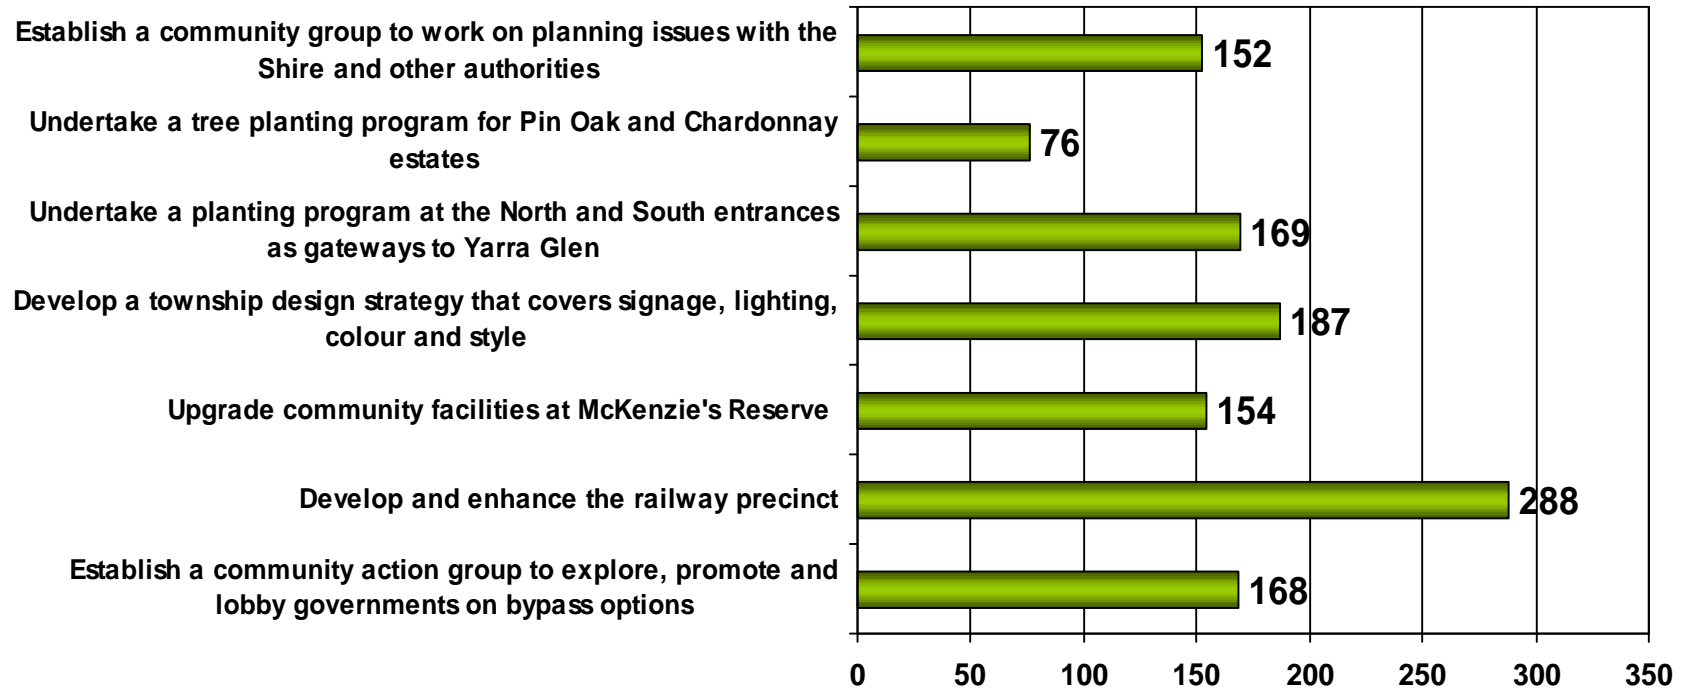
Establish a community group to work on planning issues with the Shire and other authorities

152

Undertake a tree planting program for Pin Oak and Chardonnay estates

76

Undertake a planting program at the North and South entrances as gateways to Yarra Glen

169

Develop a township design strategy that covers signage, lighting, colour and style

187

Upgrade community facilities at McKenzie's Reserve

154

Develop and enhance the railway precinct

288

Establish a community action group to explore, promote and lobby governments on bypass options

168

0 50 100 150 200 250 300 350